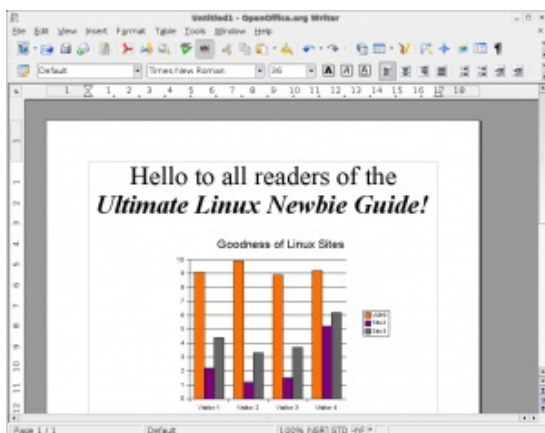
Untitled1 - OpenOffice.org Writer

File Edit View Insert Format Table Tools Window Help

Default | Times New Roman | 36

1 2 3 4 5 6 7 8 9 10 11 12 13 14 15 16 17 18

Hello to all readers of the
*Ultimate Linux Newbie Guide!*

Goodness of Linux Sites

10
9
8
7
6
5
4
3
2
1
0

Value 1 Value 2 Value 3 Value 4

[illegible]
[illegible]
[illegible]

Page 1 / 1 Default 100% INSRT STD HYP